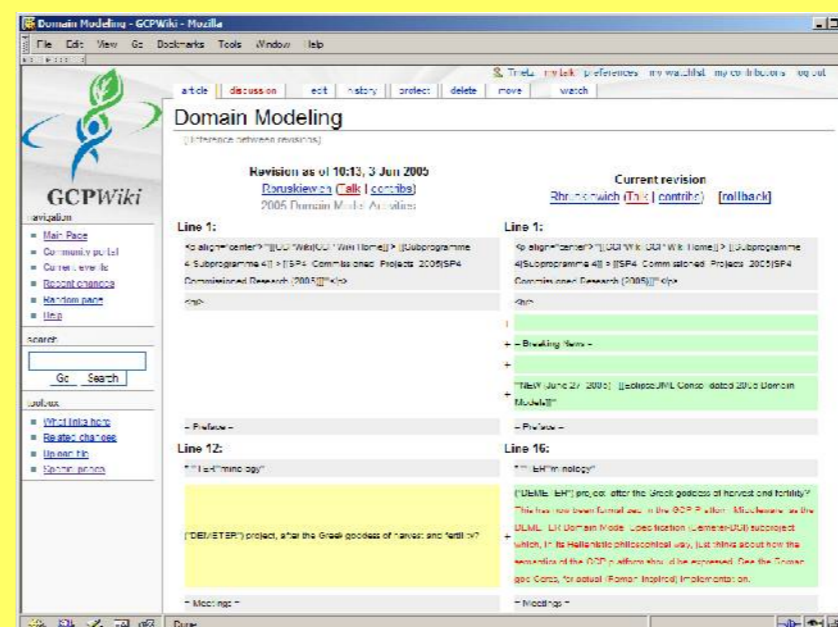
Domain Modeling - GCPWiki - Mozilla

File Edit View Go Bookmarks Tools Window Help

Treta my talk preferences my watchlist my contributions log out

article discussion edit history protect delete move watch

Domain Modeling

(Difference between revisions)

Revision as of 10:13, 3 Jun 2005
Bruskiewich (Talk | contribs)
2005 Domain Model Activities

Current revision
Bruskiewich (Talk | contribs) [rollback]

GCPWiki

navigation
- Main Page
- Community portal
- Current events
- Recent changes
- Random page
- Help

search
Go Search

toolbox
- What links here
- Related changes
- Upload file
- Special pages

Line 1:
<p align="center">"[[GCP Wiki|GCP Wiki Home]] > [[Subprogramme 4|Subprogramme 4]] > [[SP4 Commissioned Projects 2005|SP4 Commissioned Research (2005)]]"</p>

<hr>

== Preface ==

Line 12:
"'T'''ER'''minology"

("DEMETER") project, after the Greek goddess of harvest and fertility

== Meetings ==

Line 1:
<p align="center">"[[GCP Wiki|GCP Wiki Home]] > [[Subprogramme 4|Subprogramme 4]] > [[SP4 Commissioned Projects 2005|SP4 Commissioned Research (2005)]]"</p>

<hr>

+
+ == Breaking News ==
+
+ "NEW June 27 2005" [[EclipseUML Consolidated 2005 Domain Models]]"

== Preface ==

Line 16:
"'T'''ER'''minology"

("DEMETER") project, after the Greek goddess of harvest and fertility? This has now been formalized in the GCP Platform Middleware as the DEMETER Domain Model Specification (Demeter-DDI) subproject which, in its Hellenistic philosophical way, just thinks about how the semantics of the GCP platform should be expressed. See the Roman goddess Ceres, for actual (Roman inspired) implementation.

== Meetings ==

Done